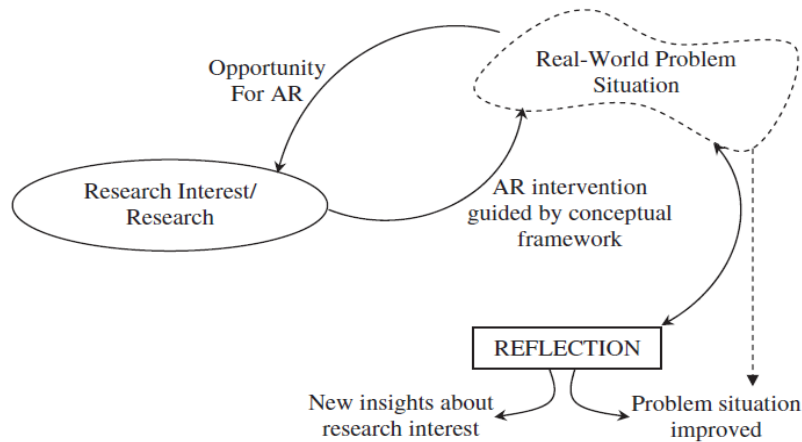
Opportunity For AR

Real-World Problem Situation

Research Interest/ Research

AR intervention guided by conceptual framework

REFLECTION

New insights about research interest

Problem situation improved